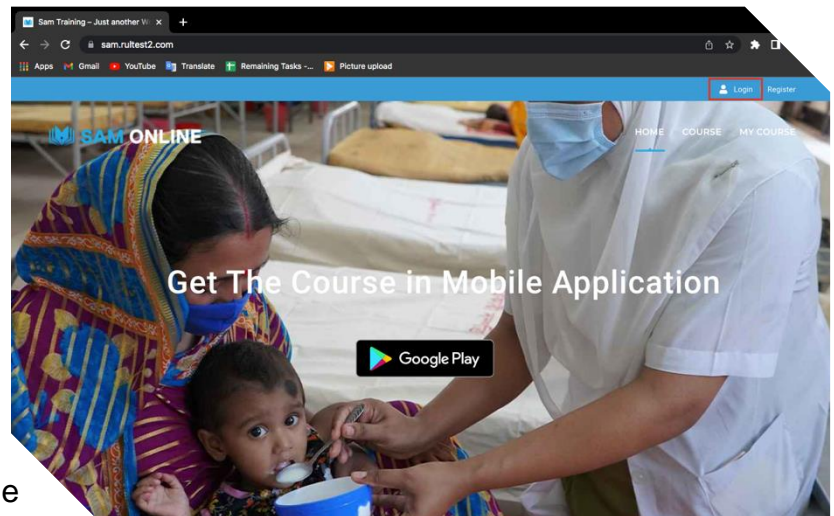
Sam Training – Just another W ×

sam.rultest2.com

Apps Gmail YouTube Translate Remaining Tasks -... Picture upload

Login Register

SAM ONLINE

HOME COURSE MY COURSE

Get The Course in Mobile Application

Google Play

e